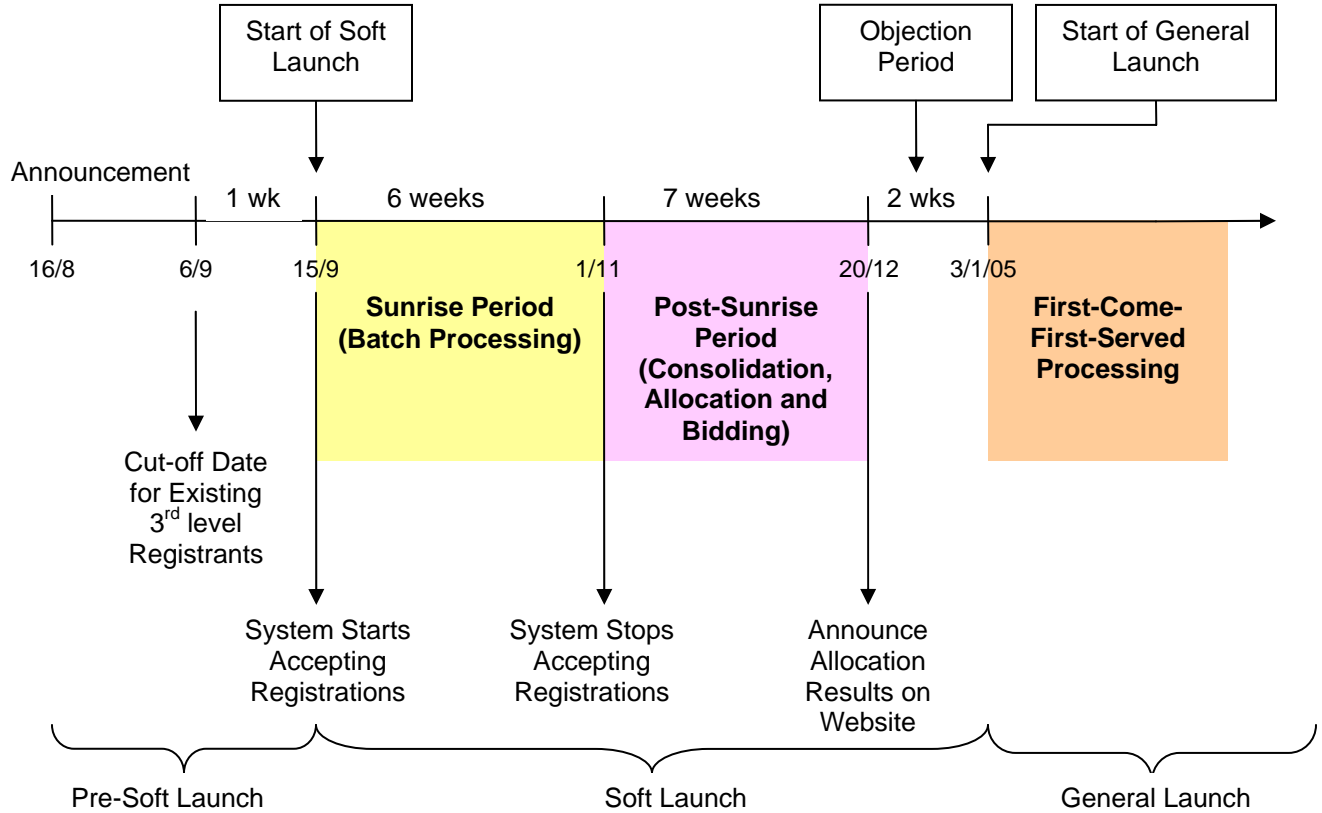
Start of Soft Launch

Objection Period

Start of General Launch

Announcement

1 wk

6 weeks

7 weeks

2 wks

16/8

6/9

15/9

1/11

20/12

3/1/05

**Sunrise Period (Batch Processing)**

**Post-Sunrise Period (Consolidation, Allocation and Bidding)**

**First-Come-First-Served Processing**

Cut-off Date for Existing 3$^{rd}$ level Registrants

System Starts Accepting Registrations

System Stops Accepting Registrations

Announce Allocation Results on Website

Pre-Soft Launch

Soft Launch

General Launch